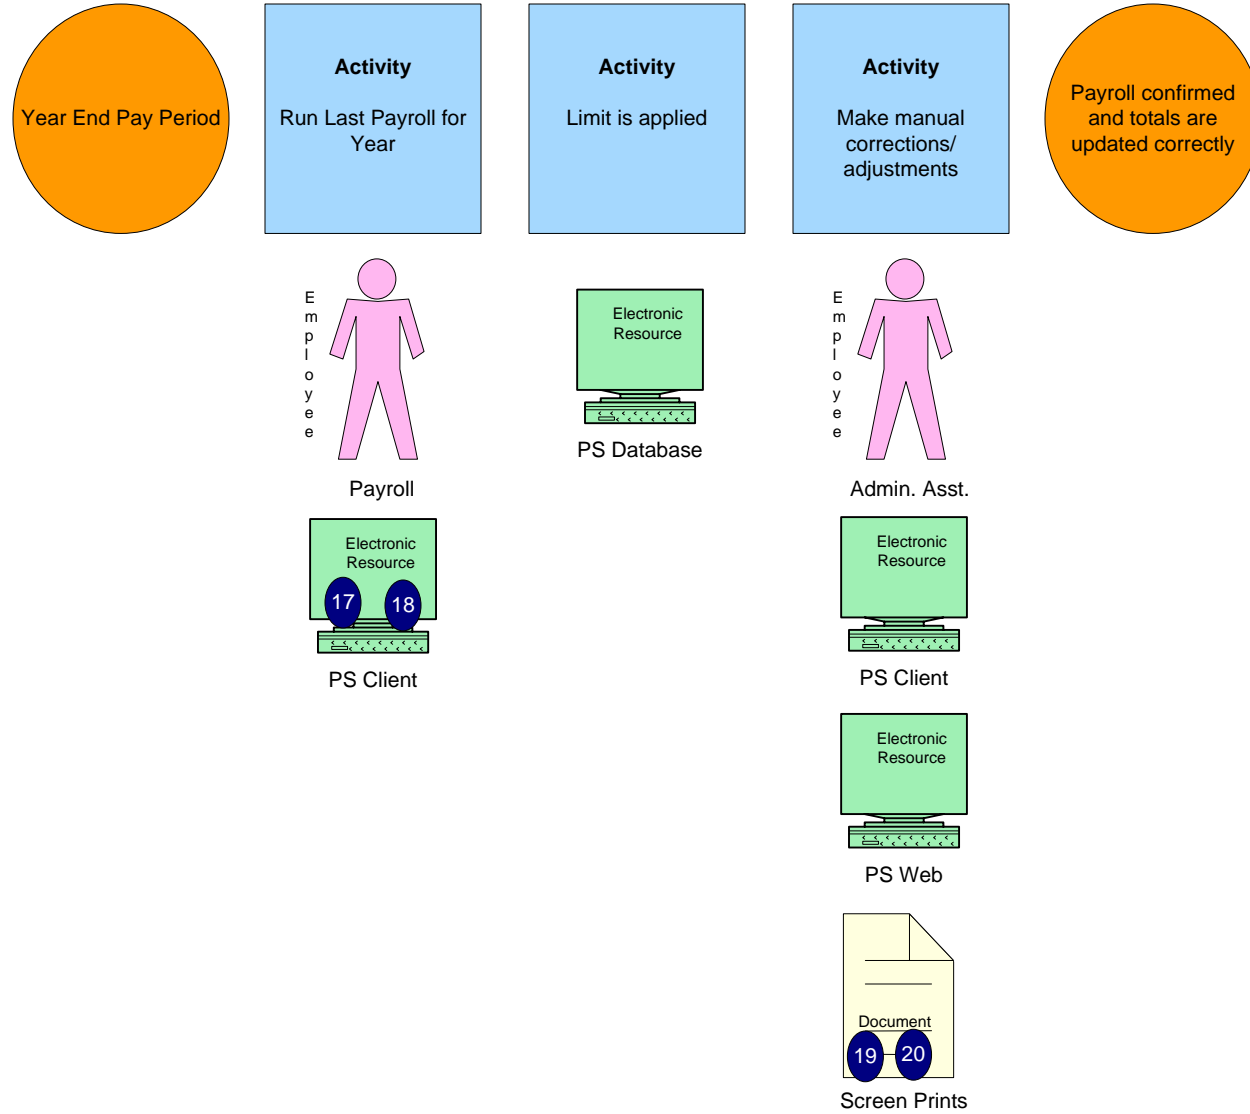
Year End Pay Period

**Activity**

Run Last Payroll for Year

**Activity**

Limit is applied

**Activity**

Make manual corrections/ adjustments

Payroll confirmed and totals are updated correctly

Employee

Payroll

Electronic Resource

17

18

PS Client

Electronic Resource

PS Database

Employee

Admin. Asst.

Electronic Resource

PS Client

Electronic Resource

PS Web

Document

19

20

Screen Prints